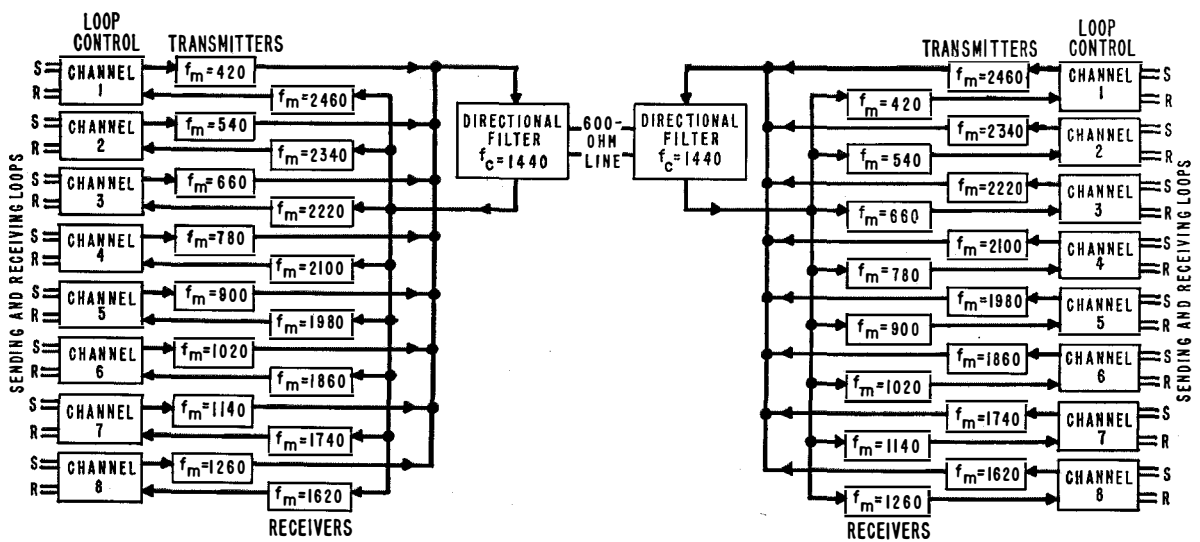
SENDING AND RECEIVING LOOPS

LOOP CONTROL

TRANSMITTERS

S R CHANNEL 1 $f_m=420$ $f_m=2460$

S R CHANNEL 2 $f_m=540$ $f_m=2340$

S R CHANNEL 3 $f_m=660$ $f_m=2220$

S R CHANNEL 4 $f_m=780$ $f_m=2100$

S R CHANNEL 5 $f_m=900$ $f_m=1980$

S R CHANNEL 6 $f_m=1020$ $f_m=1860$

S R CHANNEL 7 $f_m=1140$ $f_m=1740$

S R CHANNEL 8 $f_m=1260$ $f_m=1620$

RECEIVERS

DIRECTIONAL FILTER $f_c=1440$

600-OHM LINE

DIRECTIONAL FILTER $f_c=1440$

TRANSMITTERS

LOOP CONTROL

$f_m=2460$ CHANNEL 1 S R
$f_m=420$

$f_m=2340$ CHANNEL 2 S R
$f_m=540$

$f_m=2220$ CHANNEL 3 S R
$f_m=660$

$f_m=2100$ CHANNEL 4 S R
$f_m=780$

$f_m=1980$ CHANNEL 5 S R
$f_m=900$

$f_m=1860$ CHANNEL 6 S R
$f_m=1020$

$f_m=1740$ CHANNEL 7 S R
$f_m=1140$

$f_m=1620$ CHANNEL 8 S R
$f_m=1260$

RECEIVERS

SENDING AND RECEIVING LOOPS